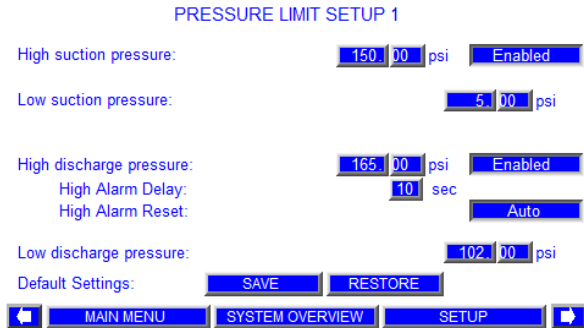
PRESSURE LIMIT SETUP 1

High suction pressure: 150. 00 psi Enabled

Low suction pressure: 5. 00 psi

High discharge pressure: 165. 00 psi Enabled

High Alarm Delay: 10 sec

High Alarm Reset: Auto

Low discharge pressure: 102. 00 psi

Default Settings: SAVE RESTORE

MAIN MENU SYSTEM OVERVIEW SETUP